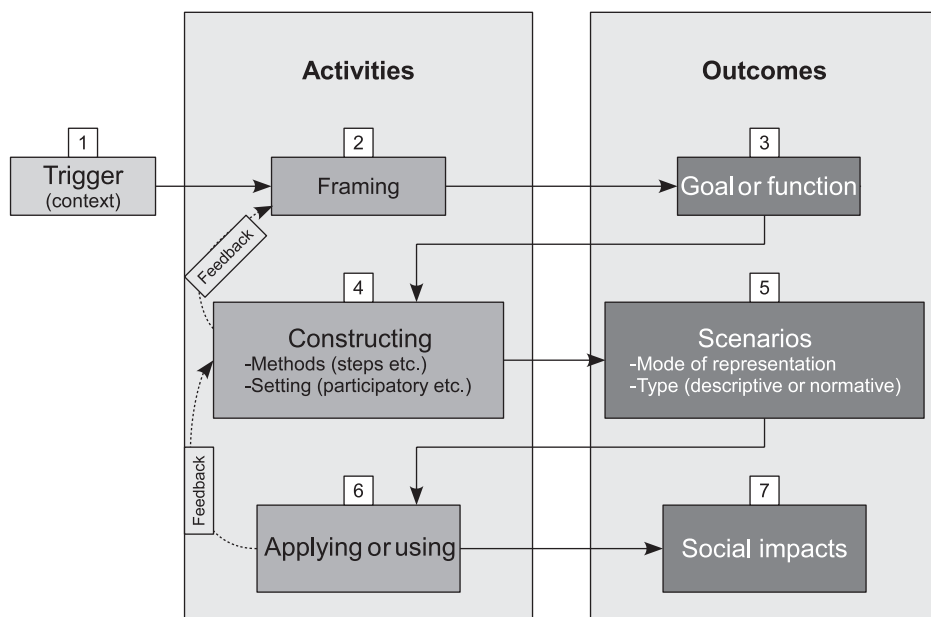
Activities

Outcomes

1
Trigger
(context)

2
Framing

3
Goal or function

Feedback

4
Constructing
-Methods (steps etc.)
-Setting (participatory etc.)

5
Scenarios
-Mode of representation
-Type (descriptive or normative)

Feedback

6
Applying or using

7
Social impacts